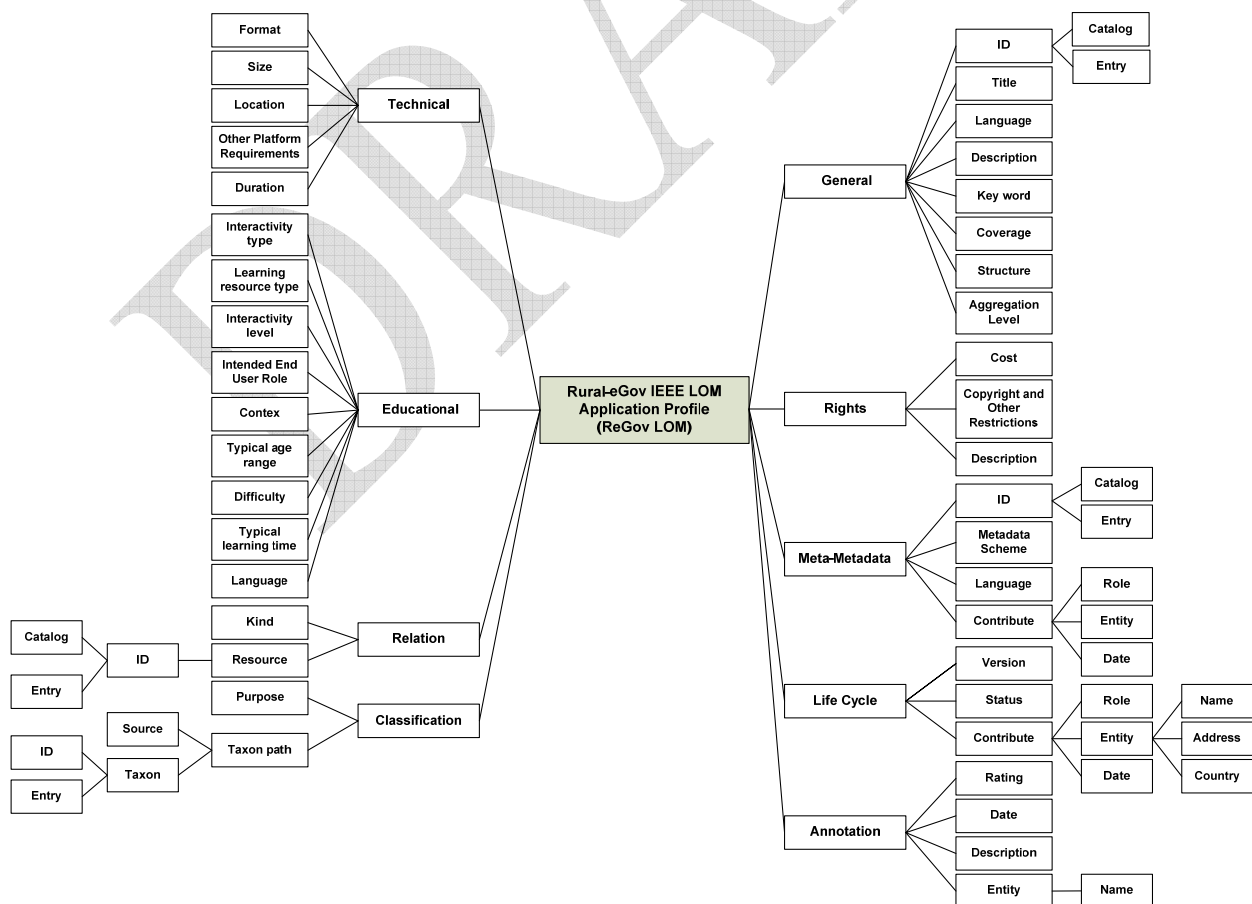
Rural-eGov IEEE LOM Application Profile (ReGov LOM)

Technical
Format
Size
Location
Other Platform Requirements
Duration

Educational
Interactivity type
Learning resource type
Interactivity level
Intended End User Role
Contex
Typical age range
Difficulty
Typical learning time
Language

Relation
Kind
Resource
ID
Catalog
Entry

Classification
Purpose
Taxon path
Source
Taxon
ID
Entry

General
ID
Catalog
Entry
Title
Language
Description
Key word
Coverage
Structure
Aggregation Level

Rights
Cost
Copyright and Other Restrictions
Description

Meta-Metadata
ID
Catalog
Entry
Metadata Scheme
Language
Contribute
Role
Entity
Date

Life Cycle
Version
Status
Contribute
Role
Entity
Date
Name
Address
Country

Annotation
Rating
Date
Description
Entity
Name

DRAFT